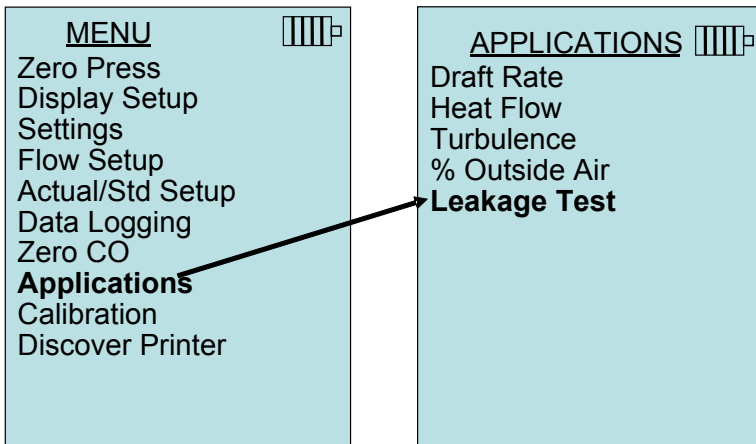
MENU
Zero Press
Display Setup
Settings
Flow Setup
Actual/Std Setup
Data Logging
Zero CO
**Applications**
Calibration
Discover Printer

APPLICATIONS
Draft Rate
Heat Flow
Turbulence
% Outside Air
**Leakage Test**